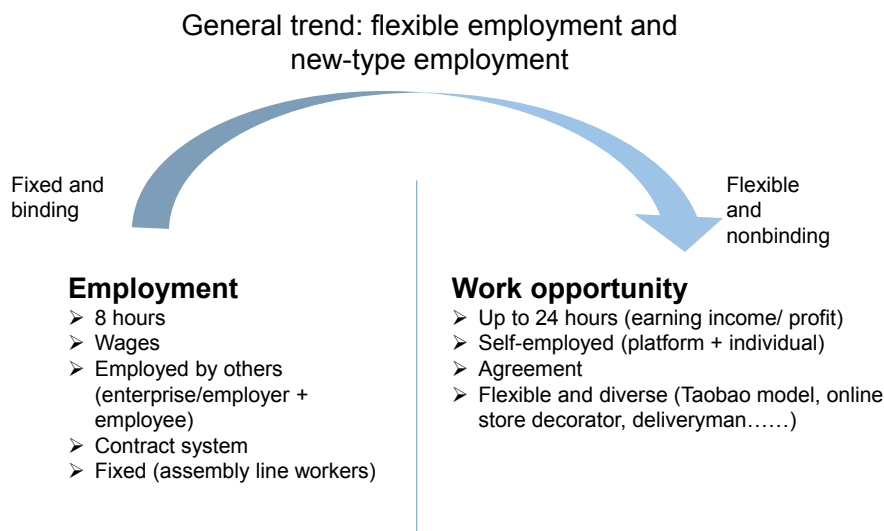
General trend: flexible employment and new-type employment

Fixed and binding

Flexible and nonbinding

**Employment**
- 8 hours
- Wages
- Employed by others (enterprise/employer + employee)
- Contract system
- Fixed (assembly line workers)

**Work opportunity**
- Up to 24 hours (earning income/ profit)
- Self-employed (platform + individual)
- Agreement
- Flexible and diverse (Taobao model, online store decorator, deliveryman……)